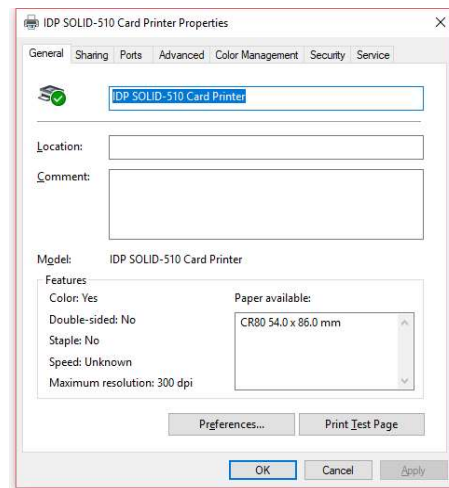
IDP SOLID-510 Card Printer Properties

×

General Sharing Ports Advanced Color Management Security Service

IDP SOLID-510 Card Printer

Location:

Comment:

Model: IDP SOLID-510 Card Printer

Features

Color: Yes

Double-sided: No

Staple: No

Speed: Unknown

Maximum resolution: 300 dpi

Paper available:

CR80 54.0 x 86.0 mm

Preferences...

Print Test Page

OK Cancel Apply